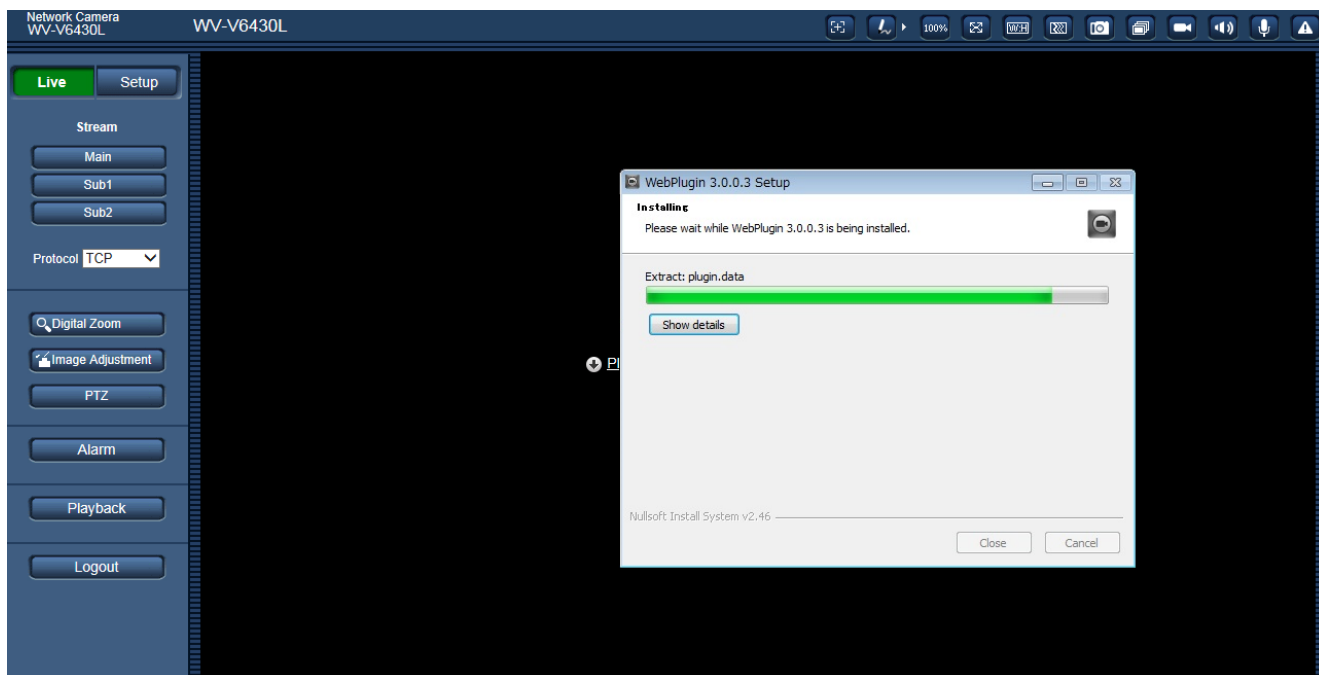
Network Camera
WV-V6430L

WV-V6430L

100%

Live

Setup

Stream

Main

Sub1

Sub2

Protocol TCP

Digital Zoom

Image Adjustment

PTZ

Alarm

Playback

Logout

Pl

WebPlugin 3.0.0.3 Setup

Installing

Please wait while WebPlugin 3.0.0.3 is being installed.

Extract: plugin.data

Show details

Nullsoft Install System v2.46

Close

Cancel